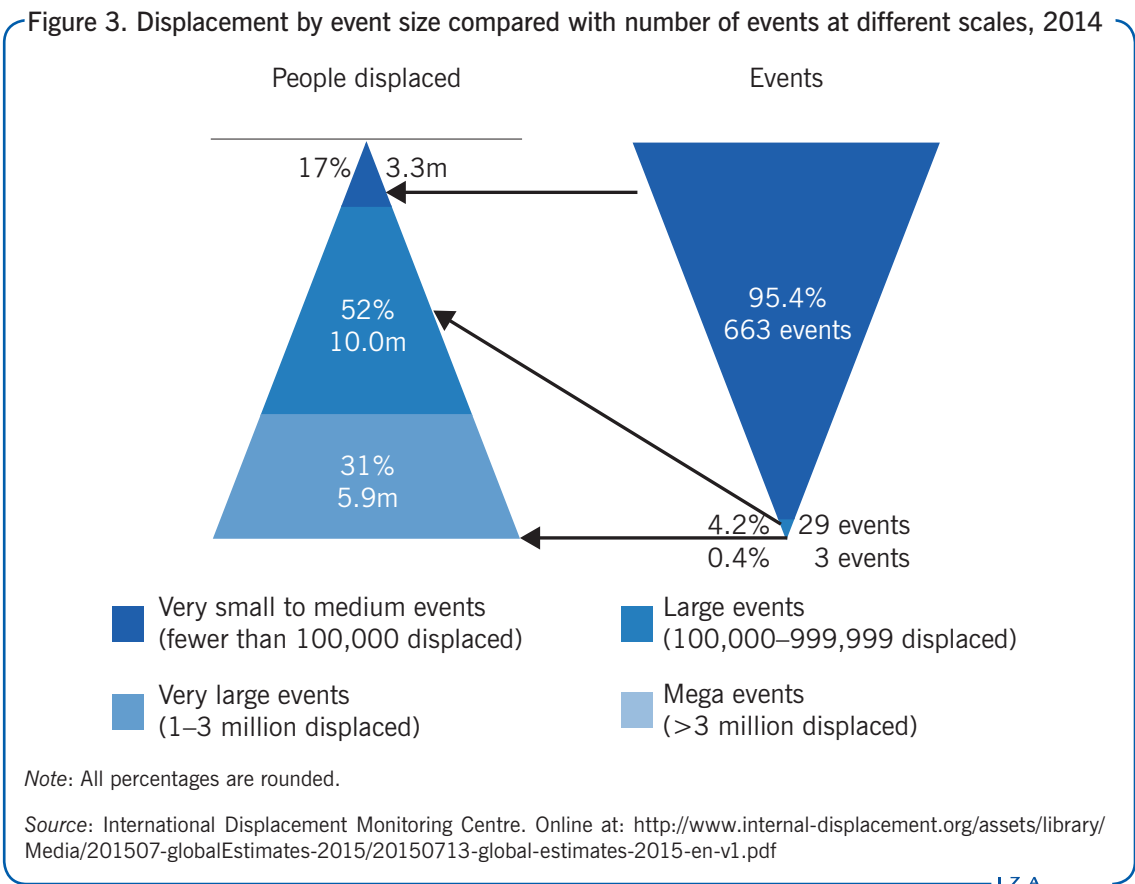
Figure 3. Displacement by event size compared with number of events at different scales, 2014

People displaced

Events

17% 3.3m

52%
10.0m

31%
5.9m

95.4%
663 events

4.2% 29 events
0.4% 3 events

Very small to medium events
(fewer than 100,000 displaced)

Large events
(100,000–999,999 displaced)

Very large events
(1–3 million displaced)

Mega events
(>3 million displaced)

Note: All percentages are rounded.

Source: International Displacement Monitoring Centre. Online at: http://www.internal-displacement.org/assets/library/Media/201507-globalEstimates-2015/20150713-global-estimates-2015-en-v1.pdf

I Z A